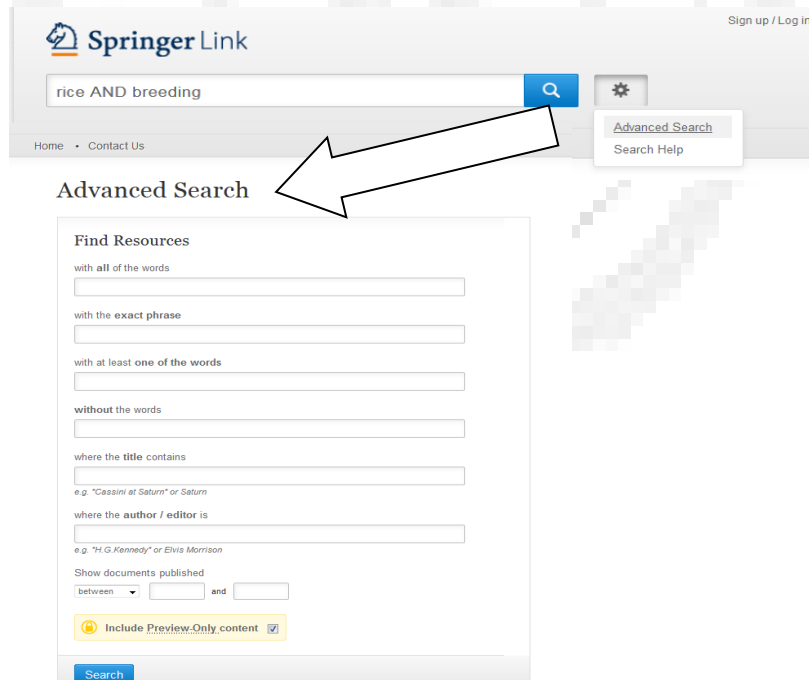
Springer Link

Sign up / Log in

rice AND breeding

Advanced Search
Search Help

Home • Contact Us

Advanced Search

Find Resources

with **all** of the words

with the **exact phrase**

with at least **one of the words**

**without** the words

where the **title** contains

e.g. "Cassini at Saturn" or Saturn

where the **author / editor** is

e.g. "H.G.Kennedy" or Elvis Morrison

Show documents published

between and

Include Preview-Only content

Search